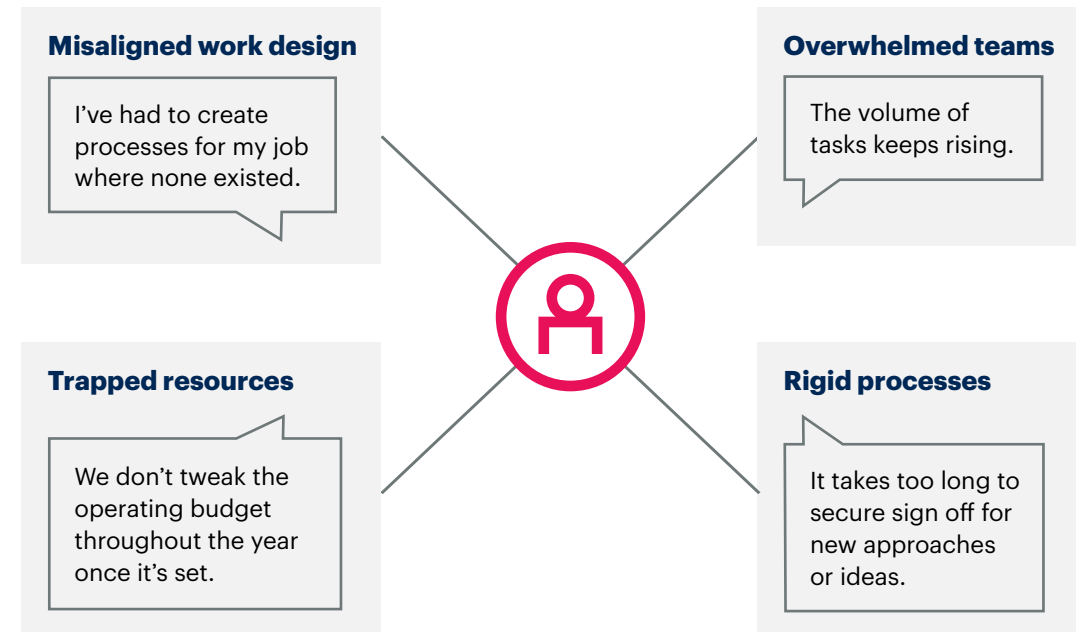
Misaligned work design

I’ve had to create processes for my job where none existed.

Overwhelmed teams

The volume of tasks keeps rising.

Trapped resources

We don’t tweak the operating budget throughout the year once it’s set.

Rigid processes

It takes too long to secure sign off for new approaches or ideas.